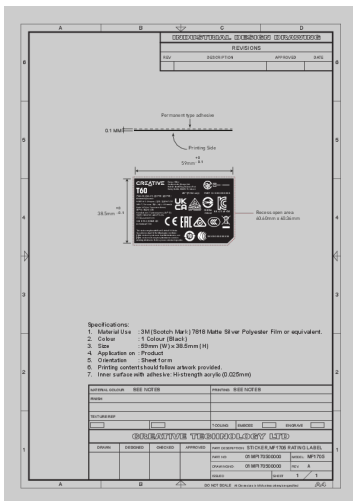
INDUSTRIAL DESIGN DRAWING

REVISIONS

| REV | DESCRIPTION | APPROVED | DATE |
|---|---|---|---|

Permanent type adhesive

0.1 MM

Printing Side

59mm

39.5mm

CREATIVE
T60

Recess open area
40.40mm x 40.5mm

Specifications:
1. Material Use : 3M (Scotch Mark) 7818 Matte Silver Polyester Film or equivalent.
2. Colour : 1 Colour (Black)
3. Size : 59mm (W) x 39.5mm (H)
4. Application on : Product
5. Orientation : Sheet form
6. Printing content should follow artwork provided.
7. Inner surface with adhesive: Hi-strength acrylic (0.025mm)

| MATERIAL COLOUR | SEE NOTES | PRINTING | SEE NOTES |
|---|---|---|---|
| FINISH | | | |
| TEXTURE/EMP | | | |

CREATIVE TECHNOLOGY LTD

| DRAWN | DESIGNED | CHECKED | APPROVED |
|---|---|---|---|

PART DESCRIPTION: STICKER,MF1705 RATING LABEL
PART NO: 01MF170500000
MODEL: MF1705
DRAWING NO: 01MF170500000
REV: A
SHEET: 1 / 1

DO NOT SCALE

A4